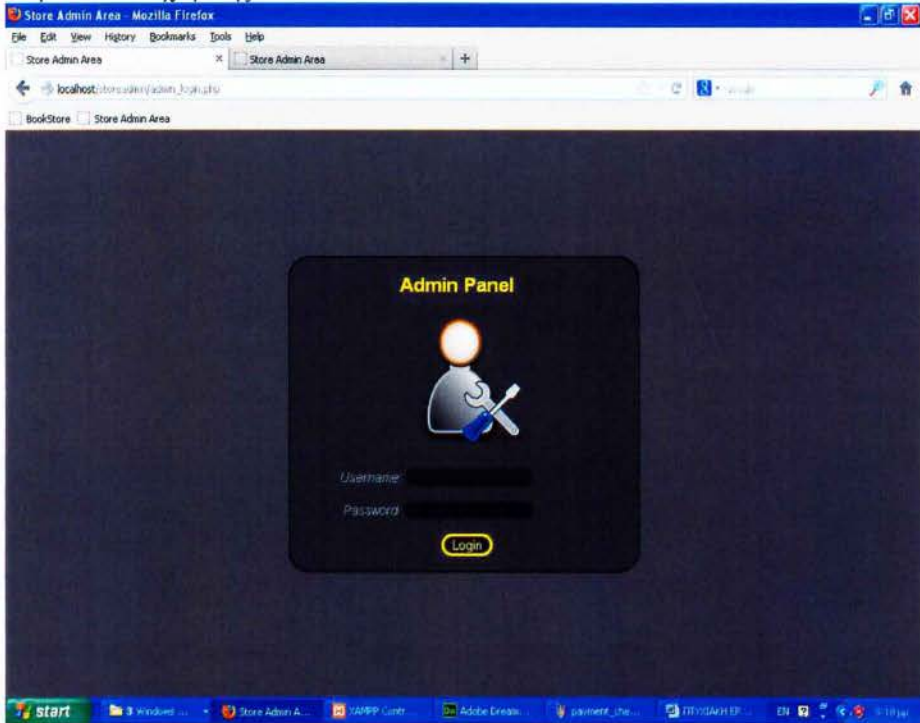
Store Admin Area - Mozilla Firefox

File Edit View History Bookmarks Tools Help

Store Admin Area × Store Admin Area +

localhost/storeadmin/admin_login.php

BookStore Store Admin Area

Admin Panel

Username

Password

Login

start 3 Windows ... Store Admin A... XAMPP Contr... Adobe Dream... payment_the... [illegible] EN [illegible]